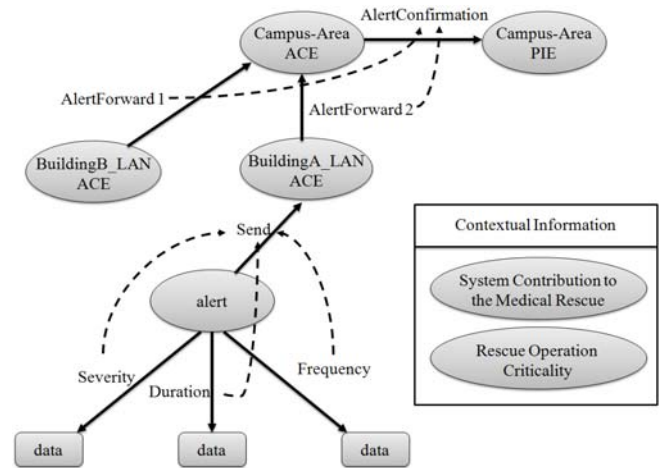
Campus-Area ACE

AlertConfirmation

Campus-Area PIE

AlertForward 1

AlertForward 2

BuildingB_LAN ACE

BuildingA_LAN ACE

Send

Contextual Information

System Contribution to the Medical Rescue

Rescue Operation Criticality

alert

Severity

Duration

Frequency

data

data

data